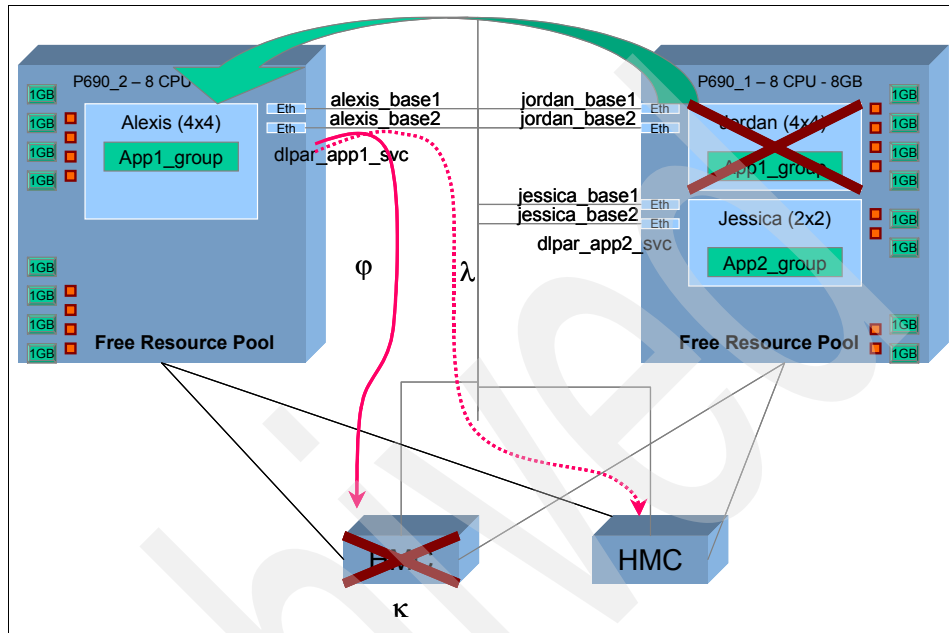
P690_2 – 8 CPU

1GB

1GB

1GB

1GB

Alexis (4x4)

App1_group

Eth

Eth

alexis_base1

alexis_base2

dlpar_app1_svc

jordan_base1

jordan_base2

P690_1 – 8 CPU - 8GB

Eth

Eth

Jordan (4x4)

App1_group

1GB

1GB

1GB

1GB

jessica_base1

jessica_base2

dlpar_app2_svc

Eth

Eth

Jessica (2x2)

App2_group

1GB

1GB

φ

λ

1GB

1GB

1GB

1GB

Free Resource Pool

Free Resource Pool

1GB

1GB

HMC

HMC

κ